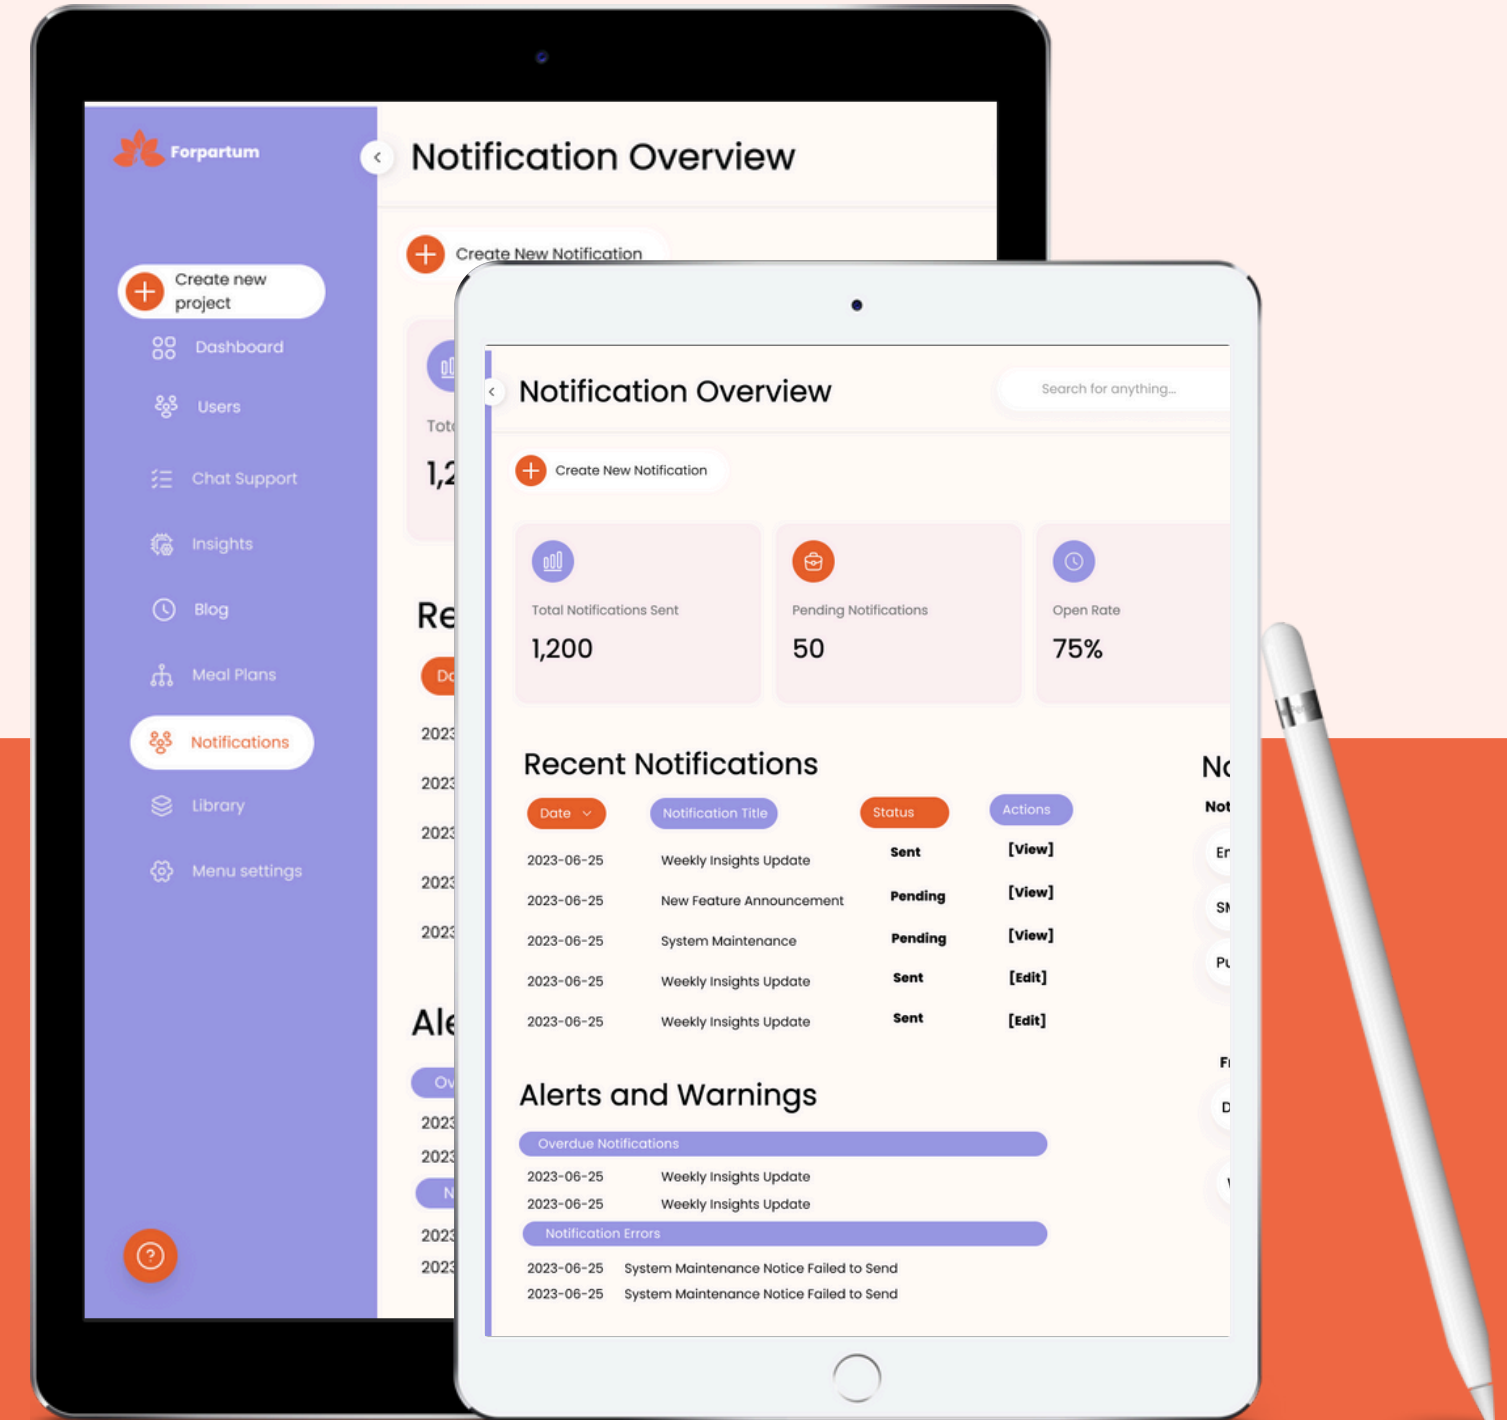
Forpartum

Create new project

Dashboard

Users

Chat Support

Insights

Blog

Meal Plans

Notifications

Library

Menu settings

Notification Overview

Create New Notification

Tot

1,2

Re

Do

2023

2023

2023

2023

2023

Ale

Ov

2023

2023

N

2023

2023

Notification Overview

Search for anything...

Create New Notification

Total Notifications Sent

1,200

Pending Notifications

50

Open Rate

75%

Recent Notifications

| Date | Notification Title | Status | Actions |
|---|---|---|---|
| 2023-06-25 | Weekly Insights Update | Sent | [View] |
| 2023-06-25 | New Feature Announcement | Pending | [View] |
| 2023-06-25 | System Maintenance | Pending | [View] |
| 2023-06-25 | Weekly Insights Update | Sent | [Edit] |
| 2023-06-25 | Weekly Insights Update | Sent | [Edit] |

Nc

Not

Er

SM

Pu

Fi

D

Alerts and Warnings

Overdue Notifications

2023-06-25 Weekly Insights Update

2023-06-25 Weekly Insights Update

Notification Errors

2023-06-25 System Maintenance Notice Failed to Send

2023-06-25 System Maintenance Notice Failed to Send